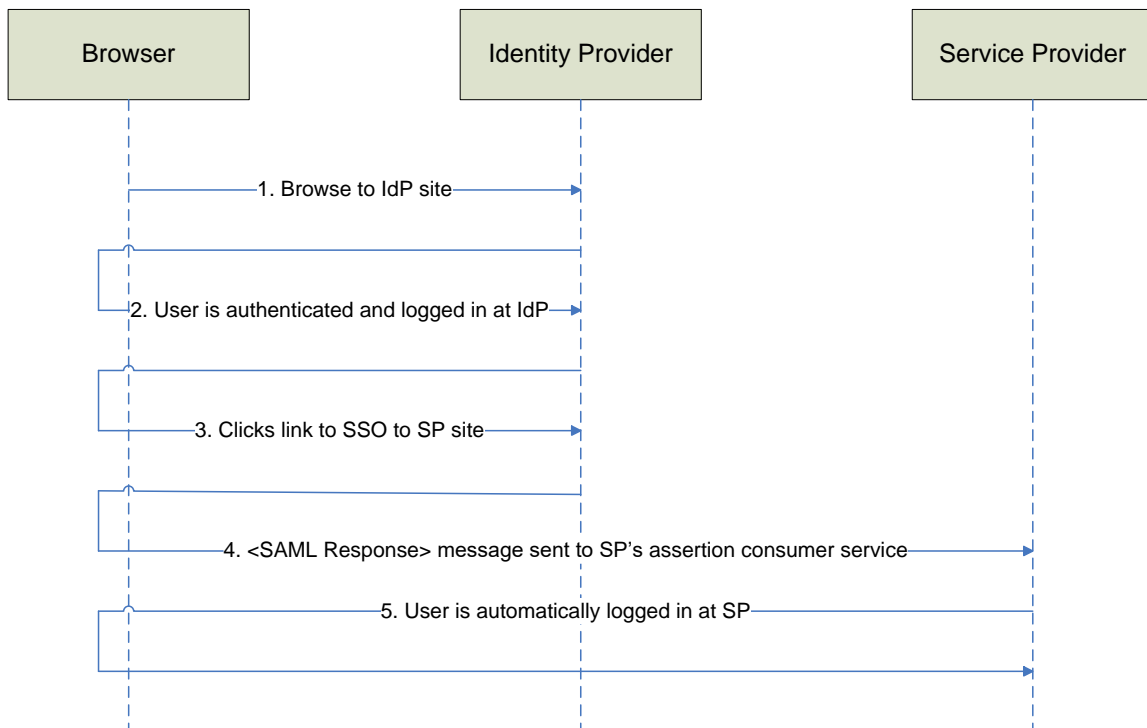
Browser

Identity Provider

Service Provider

1. Browse to IdP site

2. User is authenticated and logged in at IdP

3. Clicks link to SSO to SP site

4. <SAML Response> message sent to SP's assertion consumer service

5. User is automatically logged in at SP